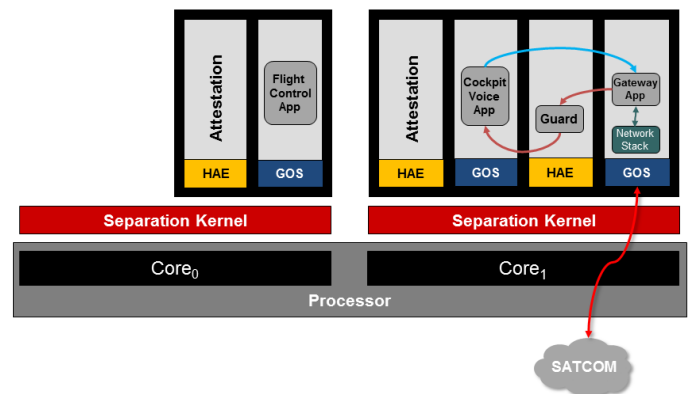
Attestation

Flight Control App

HAE

GOS

Attestation

Cockpit Voice App

Guard

Gateway App

Network Stack

HAE

GOS

HAE

GOS

Separation Kernel

Separation Kernel

Core$_0$

Core$_1$

Processor

SATCOM